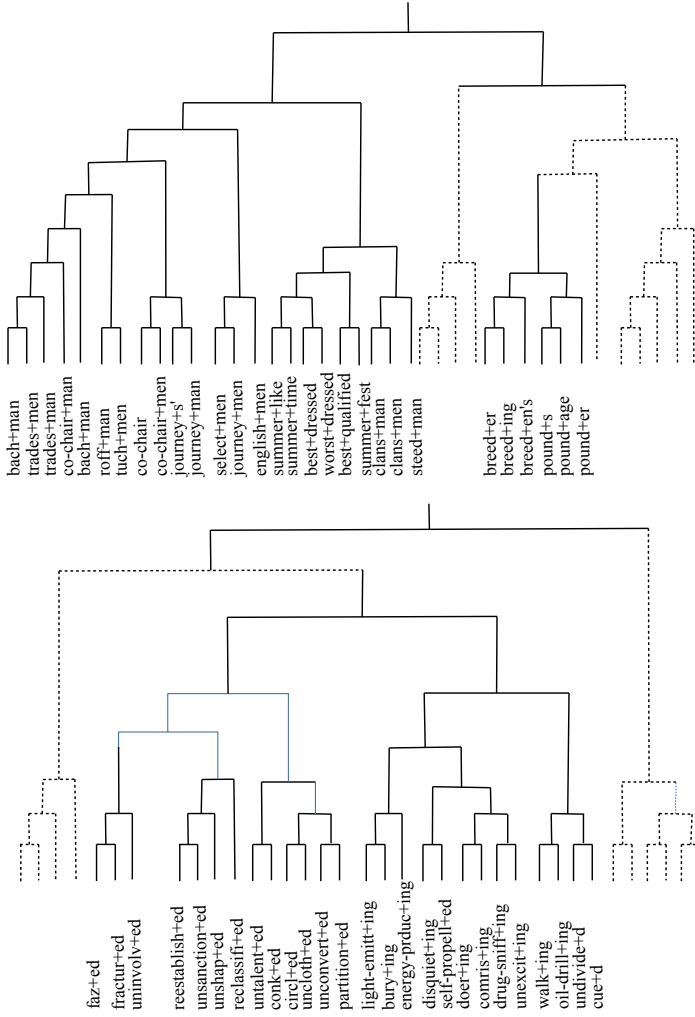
bach+man
trades+men
trades+man
co-chair+man
bach+man
roff+man
tuch+men
co-chair
co-chair+men
journey+s'
journey+man
select+men
journey+men
english+men
summer+like
summer+time
best+dressed
worst+dressed
best+qualified
summer+fest
clans+man
clans+men
steed+man

breed+er
breed+ing
breed+en's
pound+s
pound+age
pound+er

faz+ed
fractur+ed
uninvolv+ed
reestablish+ed
unsanction+ed
unshap+ed
reclassifi+ed
untalent+ed
conk+ed
circl+ed
uncloth+ed
unconvert+ed
partition+ed
light-emitt+ing
bury+ing
energy-prduc+ing
disquiet+ing
self-propell+ed
doer+ing
comris+ing
drug-sniff+ing
unexcit+ing
walk+ing
oil-drill+ing
undivide+d
cue+d